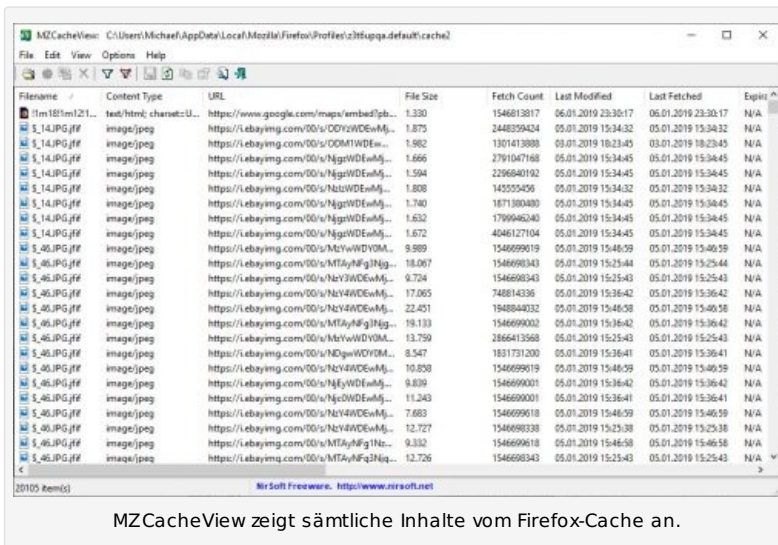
MZCacheView: C:\Users\Michael\AppData\Local\Mozilla\Firefox\Profiles\z3tfupqa.default\cache2

File Edit View Options Help

| Filename | Content Type | URL | File Size | Fetch Count | Last Modified | Last Fetched | Expir |
|---|---|---|---|---|---|---|---|
| !1m18!1m12!1... | text/html; charset=U... | https://www.google.com/maps/embed?pb... | 1.330 | 1546813817 | 06.01.2019 23:30:17 | 06.01.2019 23:30:17 | N/A |
| $_14.JPG.jfif | image/jpeg | https://i.ebayimg.com/00/s/ODYzWDEwMj... | 1.875 | 2448359424 | 05.01.2019 15:34:32 | 05.01.2019 15:34:32 | N/A |
| $_14.JPG.jfif | image/jpeg | https://i.ebayimg.com/00/s/ODM1WDEw... | 1.982 | 1301413888 | 03.01.2019 18:23:45 | 03.01.2019 18:23:45 | N/A |
| $_14.JPG.jfif | image/jpeg | https://i.ebayimg.com/00/s/NjgzWDEwMj... | 1.666 | 2791047168 | 05.01.2019 15:34:45 | 05.01.2019 15:34:45 | N/A |
| $_14.JPG.jfif | image/jpeg | https://i.ebayimg.com/00/s/NjgzWDEwMj... | 1.594 | 2296840192 | 05.01.2019 15:34:45 | 05.01.2019 15:34:45 | N/A |
| $_14.JPG.jfif | image/jpeg | https://i.ebayimg.com/00/s/NzIzWDEwMj... | 1.808 | 145555456 | 05.01.2019 15:34:32 | 05.01.2019 15:34:32 | N/A |
| $_14.JPG.jfif | image/jpeg | https://i.ebayimg.com/00/s/NjgzWDEwMj... | 1.740 | 1871380480 | 05.01.2019 15:34:45 | 05.01.2019 15:34:45 | N/A |
| $_14.JPG.jfif | image/jpeg | https://i.ebayimg.com/00/s/NjgzWDEwMj... | 1.632 | 1799946240 | 05.01.2019 15:34:45 | 05.01.2019 15:34:45 | N/A |
| $_14.JPG.jfif | image/jpeg | https://i.ebayimg.com/00/s/NjgzWDEwMj... | 1.672 | 4046127104 | 05.01.2019 15:34:45 | 05.01.2019 15:34:45 | N/A |
| $_46.JPG.jfif | image/jpeg | https://i.ebayimg.com/00/s/MzYwWDY0M... | 9.989 | 1546699619 | 05.01.2019 15:46:59 | 05.01.2019 15:46:59 | N/A |
| $_46.JPG.jfif | image/jpeg | https://i.ebayimg.com/00/s/MTAyNFg3Njg... | 18.067 | 1546698343 | 05.01.2019 15:25:44 | 05.01.2019 15:25:44 | N/A |
| $_46.JPG.jfif | image/jpeg | https://i.ebayimg.com/00/s/NzY3WDEwMj... | 9.724 | 1546698343 | 05.01.2019 15:25:43 | 05.01.2019 15:25:43 | N/A |
| $_46.JPG.jfif | image/jpeg | https://i.ebayimg.com/00/s/NzY4WDEwMj... | 17.065 | 748814336 | 05.01.2019 15:36:42 | 05.01.2019 15:36:42 | N/A |
| $_46.JPG.jfif | image/jpeg | https://i.ebayimg.com/00/s/NzY4WDEwMj... | 22.451 | 1948844032 | 05.01.2019 15:46:58 | 05.01.2019 15:46:58 | N/A |
| $_46.JPG.jfif | image/jpeg | https://i.ebayimg.com/00/s/MTAyNFg3Njg... | 19.133 | 1546699002 | 05.01.2019 15:36:42 | 05.01.2019 15:36:42 | N/A |
| $_46.JPG.jfif | image/jpeg | https://i.ebayimg.com/00/s/MzYwWDY0M... | 13.759 | 2866413568 | 05.01.2019 15:25:43 | 05.01.2019 15:25:43 | N/A |
| $_46.JPG.jfif | image/jpeg | https://i.ebayimg.com/00/s/NDgwWDY0M... | 8.547 | 1831731200 | 05.01.2019 15:36:41 | 05.01.2019 15:36:41 | N/A |
| $_46.JPG.jfif | image/jpeg | https://i.ebayimg.com/00/s/NzY4WDEwMj... | 10.858 | 1546699619 | 05.01.2019 15:46:59 | 05.01.2019 15:46:59 | N/A |
| $_46.JPG.jfif | image/jpeg | https://i.ebayimg.com/00/s/NjEyWDEwMj... | 9.839 | 1546699001 | 05.01.2019 15:36:42 | 05.01.2019 15:36:42 | N/A |
| $_46.JPG.jfif | image/jpeg | https://i.ebayimg.com/00/s/Njc0WDEwMj... | 11.243 | 1546699001 | 05.01.2019 15:36:41 | 05.01.2019 15:36:41 | N/A |
| $_46.JPG.jfif | image/jpeg | https://i.ebayimg.com/00/s/NzY4WDEwMj... | 7.683 | 1546699618 | 05.01.2019 15:46:59 | 05.01.2019 15:46:59 | N/A |
| $_46.JPG.jfif | image/jpeg | https://i.ebayimg.com/00/s/NzY4WDEwMj... | 12.727 | 1546698338 | 05.01.2019 15:25:38 | 05.01.2019 15:25:38 | N/A |
| $_46.JPG.jfif | image/jpeg | https://i.ebayimg.com/00/s/MTAyNFg1Nz... | 9.332 | 1546699618 | 05.01.2019 15:46:58 | 05.01.2019 15:46:58 | N/A |
| $_46.JPG.jfif | image/jpeg | https://i.ebayimg.com/00/s/MTAyNFg3Njg... | 12.726 | 1546698343 | 05.01.2019 15:25:43 | 05.01.2019 15:25:43 | N/A |

20105 item(s) NirSoft Freeware. http://www.nirsoft.net

MZCacheView zeigt sämtliche Inhalte vom Firefox-Cache an.